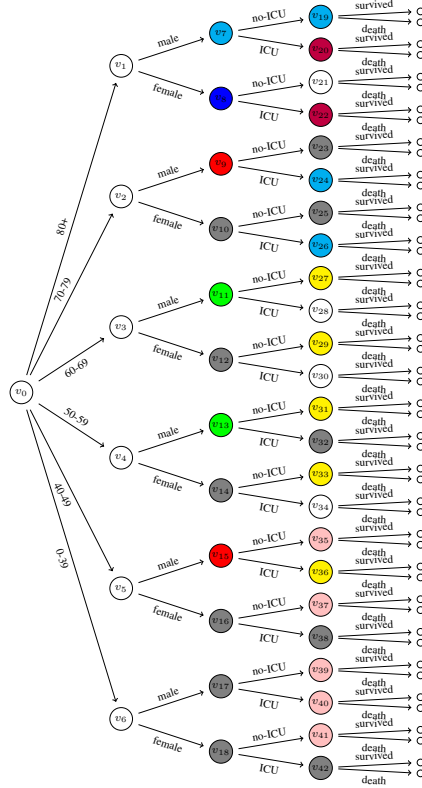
$v_0$
80+
70-79
60-69
50-59
40-49
0-39
$v_1$
$v_2$
$v_3$
$v_4$
$v_5$
$v_6$
male
female
male
female
male
female
male
female
male
female
male
female
$v_7$
$v_8$
$v_9$
$v_{10}$
$v_{11}$
$v_{12}$
$v_{13}$
$v_{14}$
$v_{15}$
$v_{16}$
$v_{17}$
$v_{18}$
no-ICU
ICU
no-ICU
ICU
no-ICU
ICU
no-ICU
ICU
no-ICU
ICU
no-ICU
ICU
no-ICU
ICU
no-ICU
ICU
no-ICU
ICU
no-ICU
ICU
no-ICU
ICU
no-ICU
ICU
$v_{19}$
$v_{20}$
$v_{21}$
$v_{22}$
$v_{23}$
$v_{24}$
$v_{25}$
$v_{26}$
$v_{27}$
$v_{28}$
$v_{29}$
$v_{30}$
$v_{31}$
$v_{32}$
$v_{33}$
$v_{34}$
$v_{35}$
$v_{36}$
$v_{37}$
$v_{38}$
$v_{39}$
$v_{40}$
$v_{41}$
$v_{42}$
survived
death
survived
death
survived
death
survived
death
survived
death
survived
death
survived
death
survived
death
survived
death
survived
death
survived
death
survived
death
survived
death
survived
death
survived
death
survived
death
survived
death
survived
death
survived
death
survived
death
survived
death
survived
death
survived
death
survived
death
survived
death